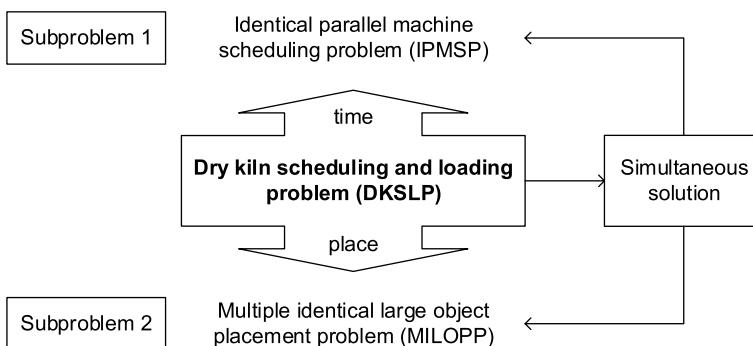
Subproblem 1

Identical parallel machine scheduling problem (IPMSP)

time

Dry kiln scheduling and loading problem (DKSLP)

place

Simultaneous solution

Subproblem 2

Multiple identical large object placement problem (MILOPP)